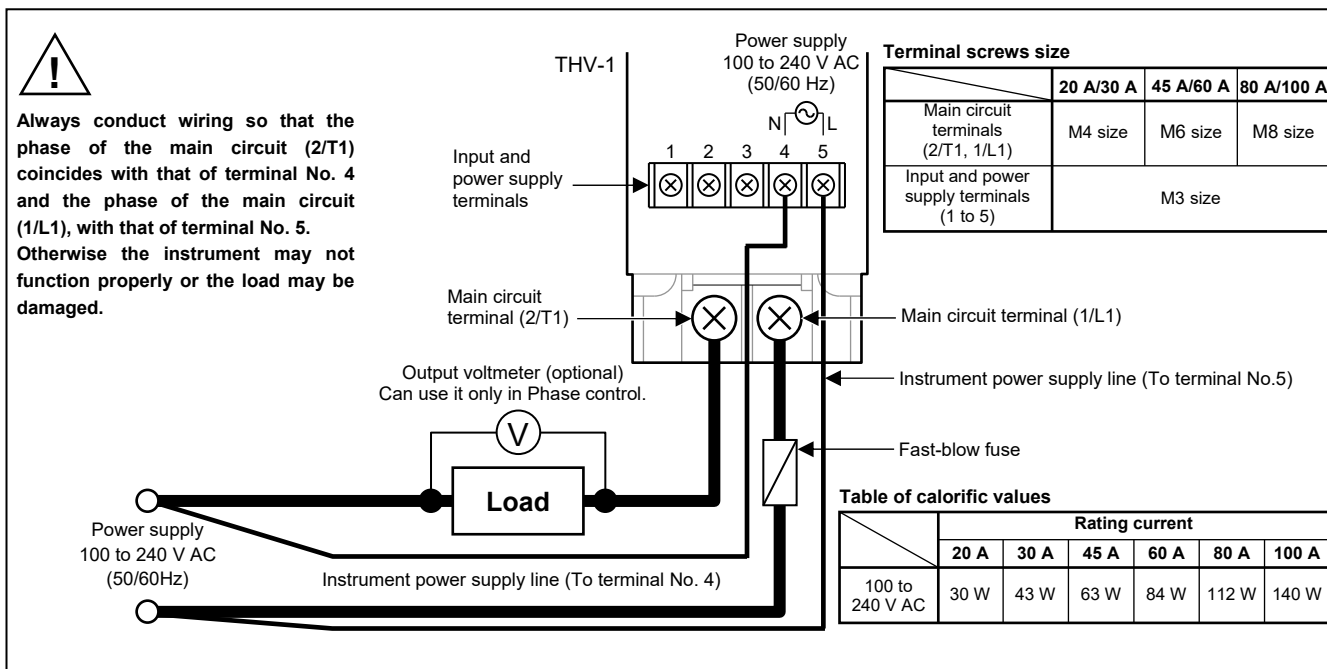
!

Always conduct wiring so that the phase of the main circuit (2/T1) coincides with that of terminal No. 4 and the phase of the main circuit (1/L1), with that of terminal No. 5. Otherwise the instrument may not function properly or the load may be damaged.

THV-1

Power supply
100 to 240 V AC
(50/60 Hz)

N L

Input and power supply terminals

1 2 3 4 5

Main circuit terminal (2/T1)

Main circuit terminal (1/L1)

Output voltmeter (optional)
Can use it only in Phase control.

V

Instrument power supply line (To terminal No.5)

Fast-blow fuse

Load

Power supply
100 to 240 V AC
(50/60Hz)

Instrument power supply line (To terminal No. 4)

Terminal screws size

| | 20 A/30 A | 45 A/60 A | 80 A/100 A |
|---|---|---|---|
| Main circuit terminals (2/T1, 1/L1) | M4 size | M6 size | M8 size |
| Input and power supply terminals (1 to 5) | M3 size | | |

Table of calorific values

| | Rating current | | | | | |
|---|---|---|---|---|---|---|
| | 20 A | 30 A | 45 A | 60 A | 80 A | 100 A |
| 100 to 240 V AC | 30 W | 43 W | 63 W | 84 W | 112 W | 140 W |